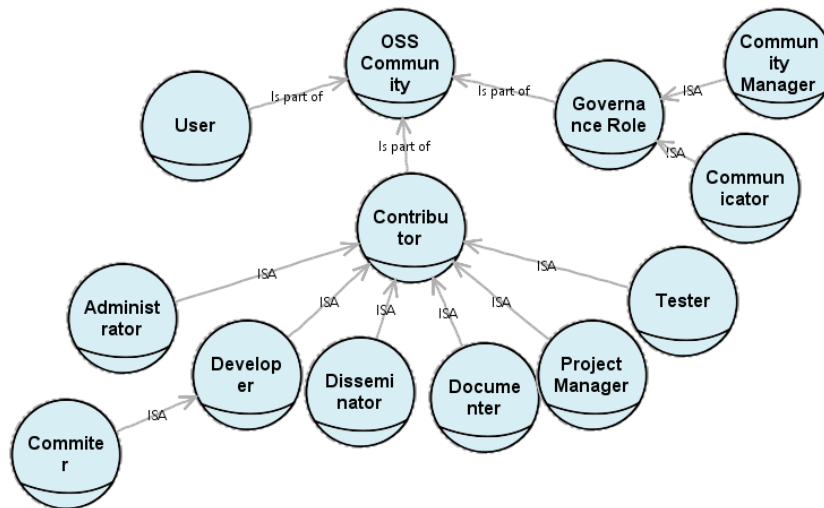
OSS Community

User

Is part of

Is part of

Governance Role

Community Manager

ISA

ISA

Communicator

Is part of

Contributor

ISA

Administrator

ISA

ISA

ISA

ISA

ISA

Tester

Developer

Disseminator

Documenter

Project Manager

ISA

Commiter